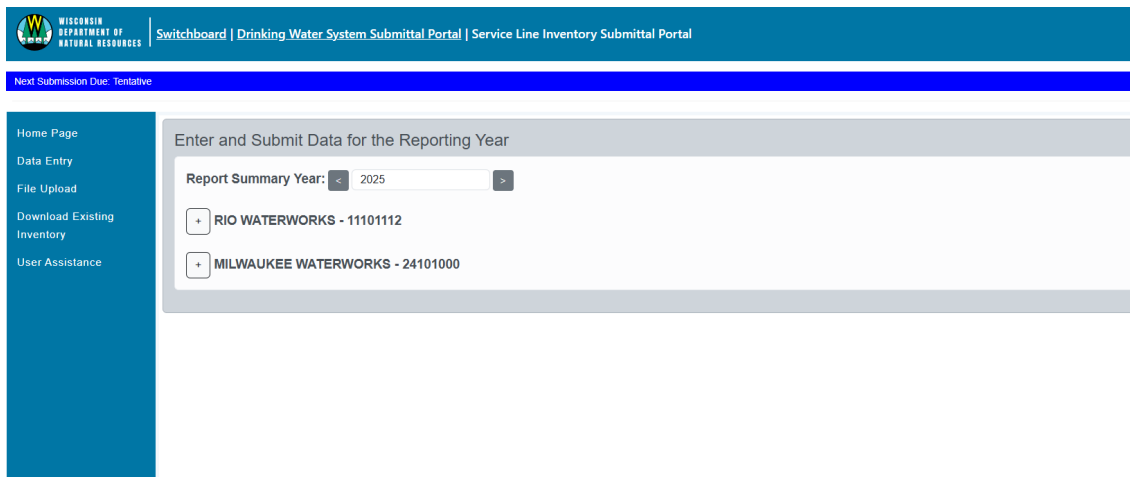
WISCONSIN DEPARTMENT OF NATURAL RESOURCES

Switchboard | Drinking Water System Submittal Portal | Service Line Inventory Submittal Portal

Next Submission Due: Tentative

Home Page
Data Entry
File Upload
Download Existing Inventory
User Assistance

Enter and Submit Data for the Reporting Year

Report Summary Year: < 2025 >

+ RIO WATERWORKS - 11101112

+ MILWAUKEE WATERWORKS - 24101000